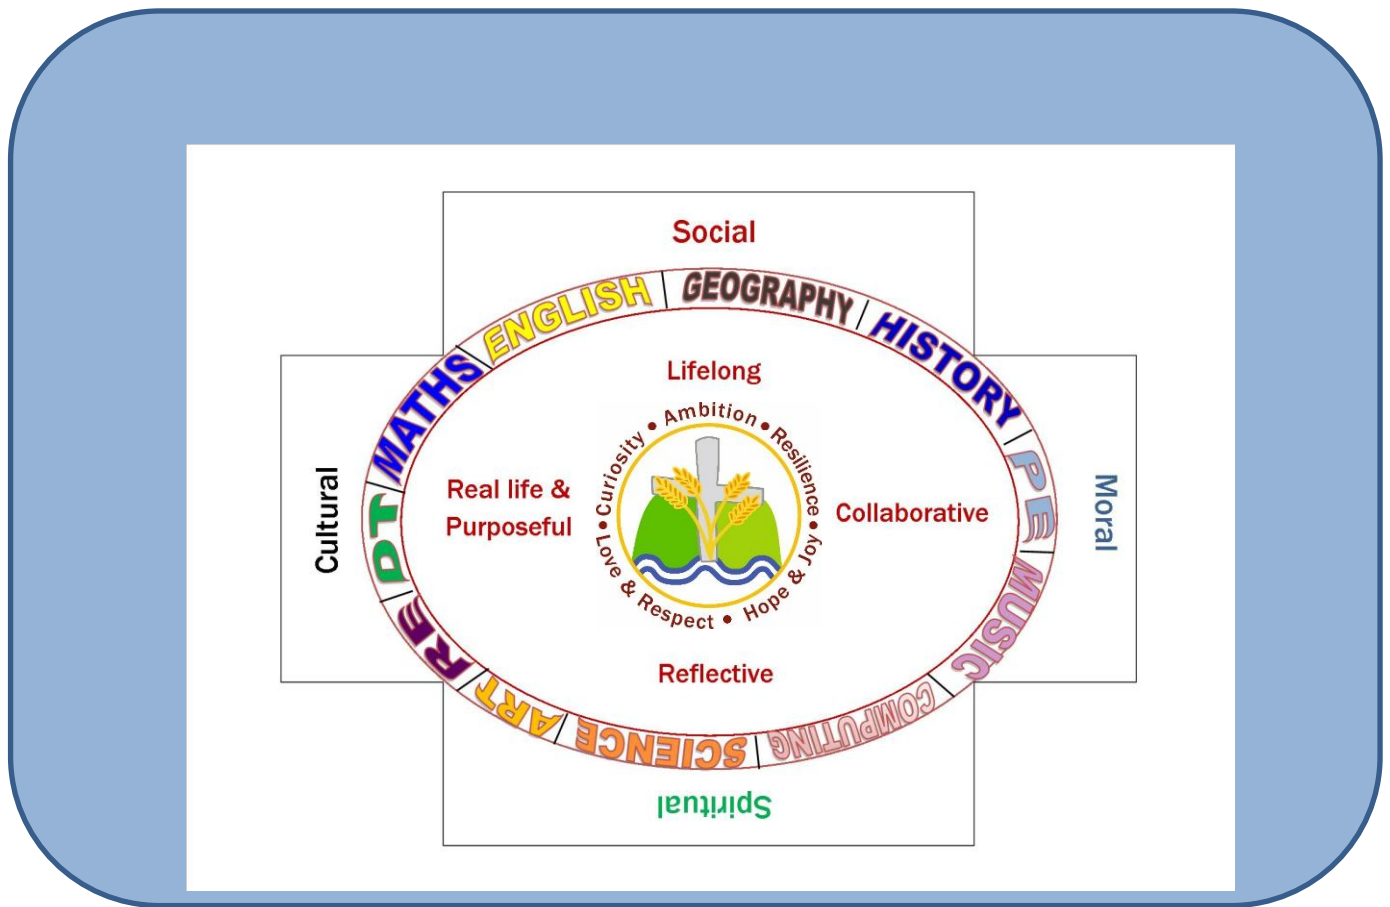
Social

ENGLISH
GEOGRAPHY
HISTORY
PE
MUSIC
COMPUTING
SCIENCE
ART
RE
DT
MATHS

Cultural

Moral

Lifelong

Real life & Purposeful

Collaborative

Reflective

Ambition • Resilience • Hope & Joy • Love & Respect • Curiosity •

Spiritual